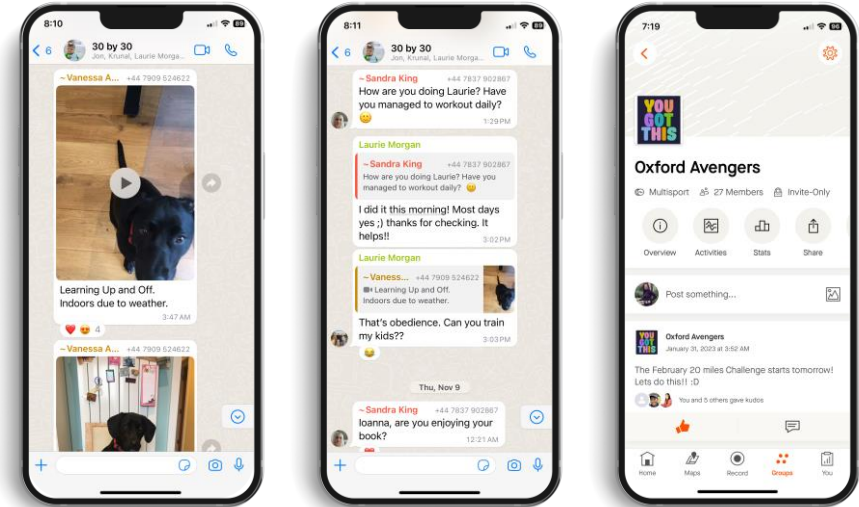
8:10

6

30 by 30
Jon, Krunal, Laurie Morga...

~ Vanessa A... +44 7909 524622

Learning Up and Off. Indoors due to weather.
3:47 AM

4

~ Vanessa A... +44 7909 524622

8:11

6

30 by 30
Jon, Krunal, Laurie Morga...

~ Sandra King +44 7837 902867
How are you doing Laurie? Have you managed to workout daily? 😊
1:29 PM

Laurie Morgan
~ Sandra King +44 7837 902867
How are you doing Laurie? Have you managed to workout daily? 😊
I did it this morning! Most days yes ;) thanks for checking. It helps!!
3:02 PM

Laurie Morgan
~ Vaness... +44 7909 524622
Learning Up and Off. Indoors due to weather.
That's obedience. Can you train my kids??
3:03 PM

Thu, Nov 9

~ Sandra King +44 7837 902867
Ioanna, are you enjoying your book?
12:21 AM

7:19

YOU GOT THIS

Oxford Avengers

Multisport 27 Members Invite-Only

Overview Activities Stats Share

Post something...

Oxford Avengers
January 31, 2023 at 3:52 AM

The February 20 miles Challenge starts tomorrow! Lets do this!! :D

You and 5 others gave kudos

Home Maps Record Groups You